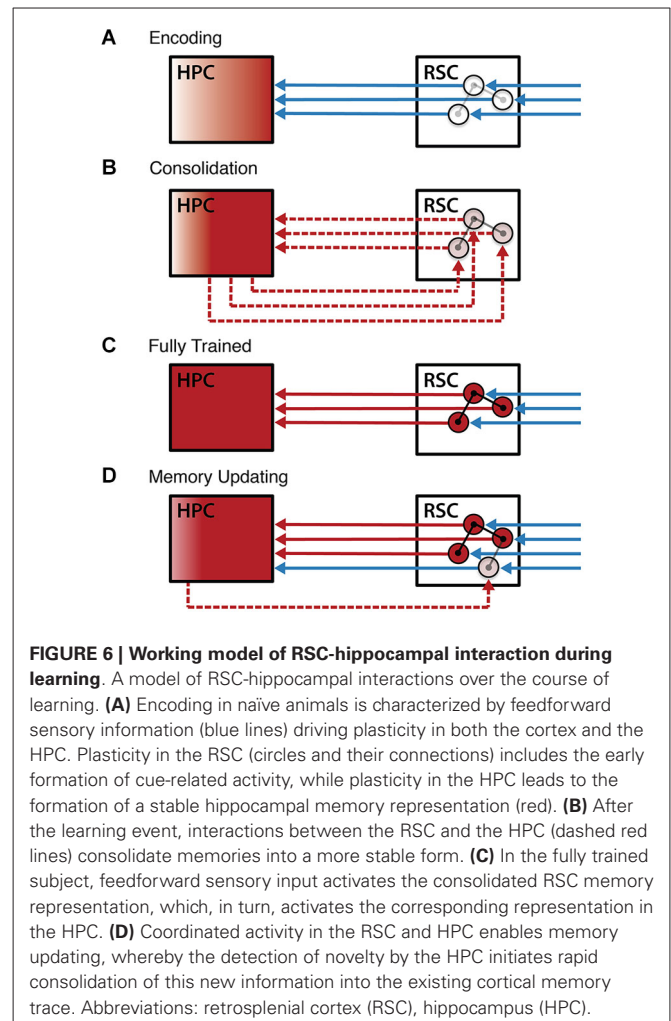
A Encoding

HPC

RSC

B Consolidation

HPC

RSC

C Fully Trained

HPC

RSC

D Memory Updating

HPC

RSC

**FIGURE 6 | Working model of RSC-hippocampal interaction during learning**. A model of RSC-hippocampal interactions over the course of learning. **(A)** Encoding in naïve animals is characterized by feedforward sensory information (blue lines) driving plasticity in both the cortex and the HPC. Plasticity in the RSC (circles and their connections) includes the early formation of cue-related activity, while plasticity in the HPC leads to the formation of a stable hippocampal memory representation (red). **(B)** After the learning event, interactions between the RSC and the HPC (dashed red lines) consolidate memories into a more stable form. **(C)** In the fully trained subject, feedforward sensory input activates the consolidated RSC memory representation, which, in turn, activates the corresponding representation in the HPC. **(D)** Coordinated activity in the RSC and HPC enables memory updating, whereby the detection of novelty by the HPC initiates rapid consolidation of this new information into the existing cortical memory trace. Abbreviations: retrosplenial cortex (RSC), hippocampus (HPC).